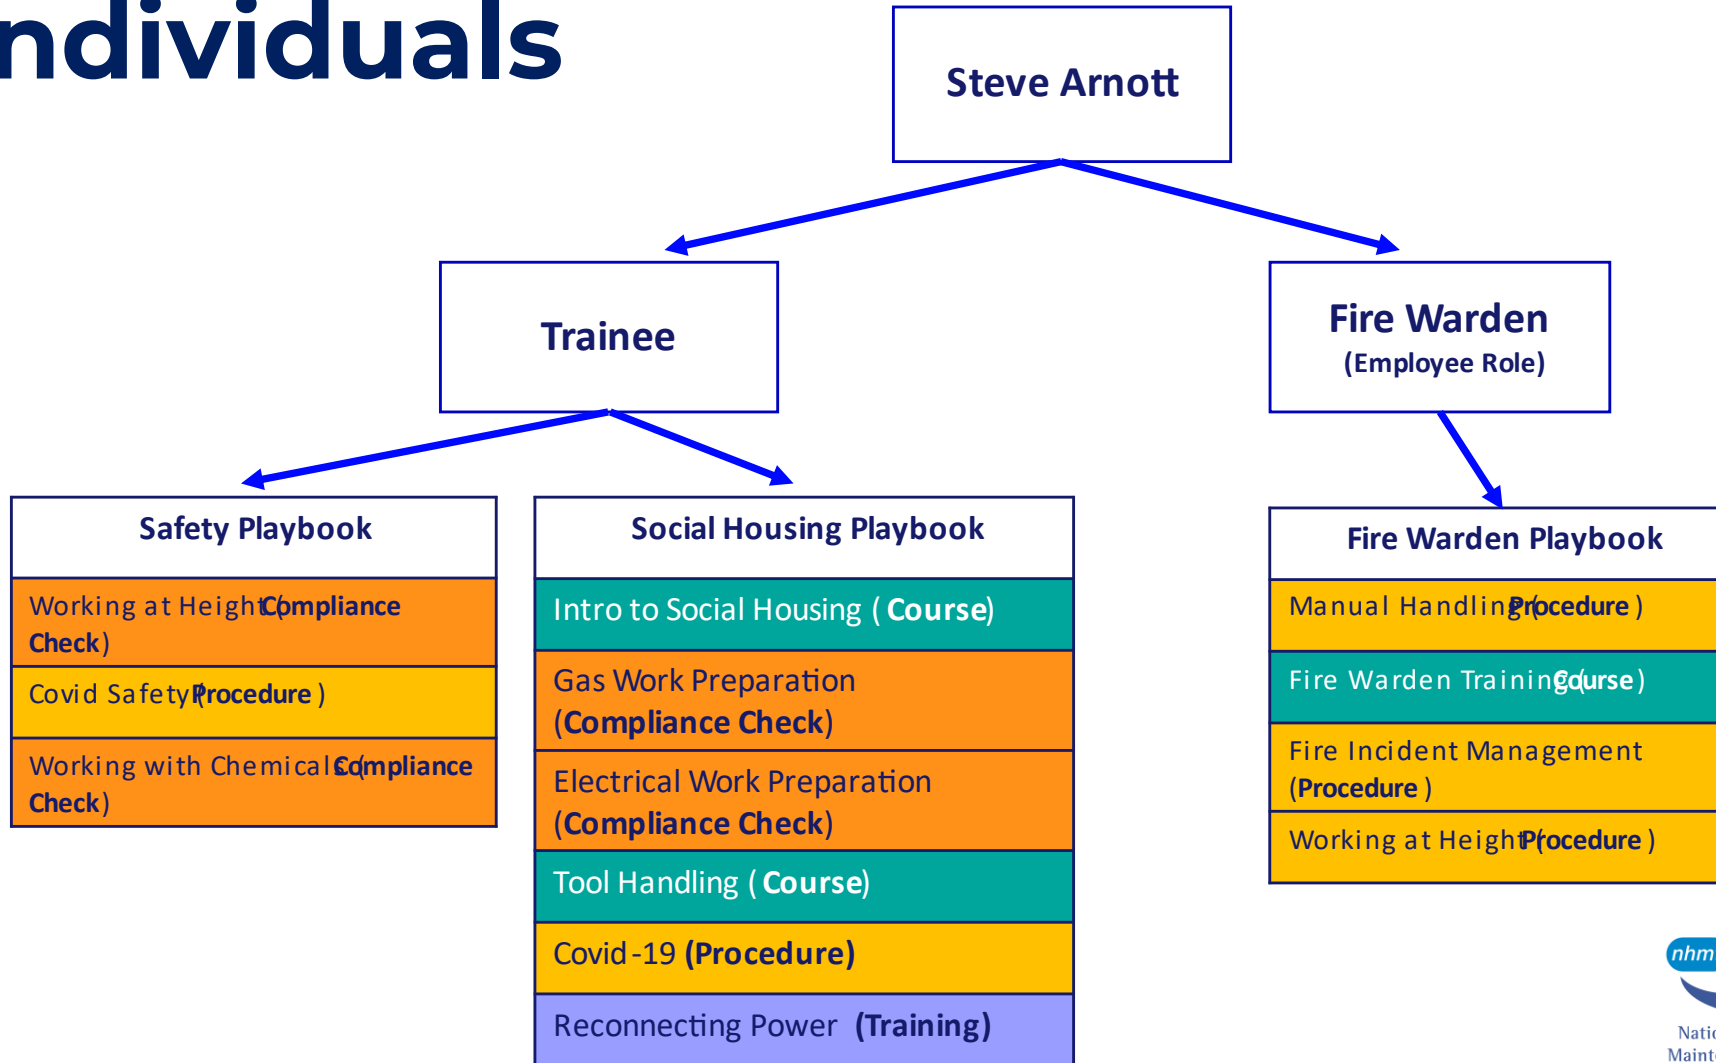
ndividuals

Steve Arnott

Trainee

Fire Warden
(Employee Role)

Safety Playbook

Working at Height (Compliance Check)

Covid Safety (Procedure )

Working with Chemicals (Compliance Check)

Social Housing Playbook

Intro to Social Housing ( Course)

Gas Work Preparation (Compliance Check)

Electrical Work Preparation (Compliance Check)

Tool Handling ( Course)

Covid-19 (Procedure)

Reconnecting Power (Training)

Fire Warden Playbook

Manual Handling (Procedure )

Fire Warden Training (Course )

Fire Incident Management (Procedure )

Working at Height (Procedure )

nhm

Natio
Maint